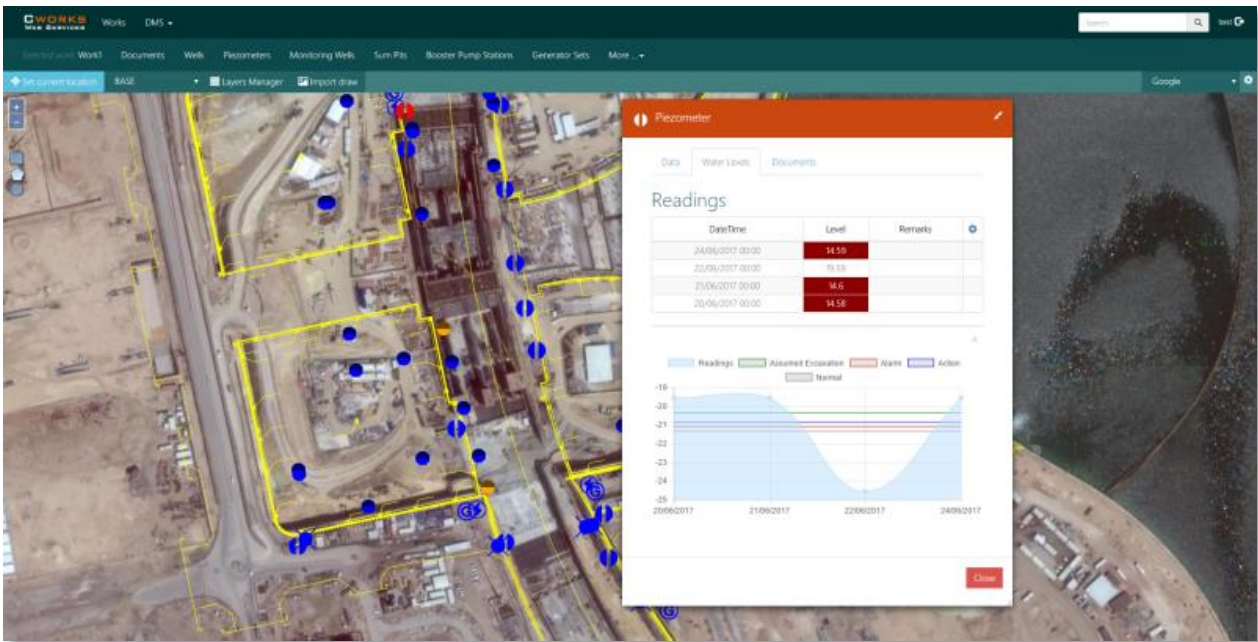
CWORKS Web Services Works DMS ▾

Search test

Selected work: Work1 Documents Wells Piezometers Monitoring Wells Sum Pits Booster Pump Stations Generator Sets More... ▾

Set current location BASE Layers Manager Import draw Google

Piezometer

Data Water Levels Documents

Readings

| DateTime | Level | Remarks |
|---|---|---|
| 24/06/2017 00:00 | 14.59 | |
| 22/06/2017 00:00 | 15.55 | |
| 21/06/2017 00:00 | 14.6 | |
| 20/06/2017 00:00 | 14.58 | |

Readings Assumed Excavation Alarm Action Normal

-19
-20
-21
-22
-23
-24
-25

20/06/2017 21/06/2017 22/06/2017 24/06/2017

Close